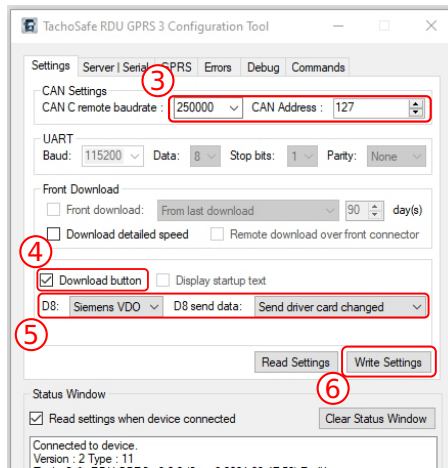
TachoSafe RDU GPRS 3 Configuration Tool

Settings | Server | Serial | GPRS | Errors | Debug | Commands

CAN Settings
CAN C remote baudrate : 250000 CAN Address : 127

UART
Baud: 115200 Data: 8 Stop bits: 1 Parity: None

Front Download
Front download: From last download 90 day(s)
Download detailed speed Remote download over front connector

Download button Display startup text

D8: Siemens VDO D8 send data: Send driver card changed

Read Settings Write Settings

3
4
5
6

Status Window
Read settings when device connected Clear Status Window

Connected to device.
Version : 2 Type : 11
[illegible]